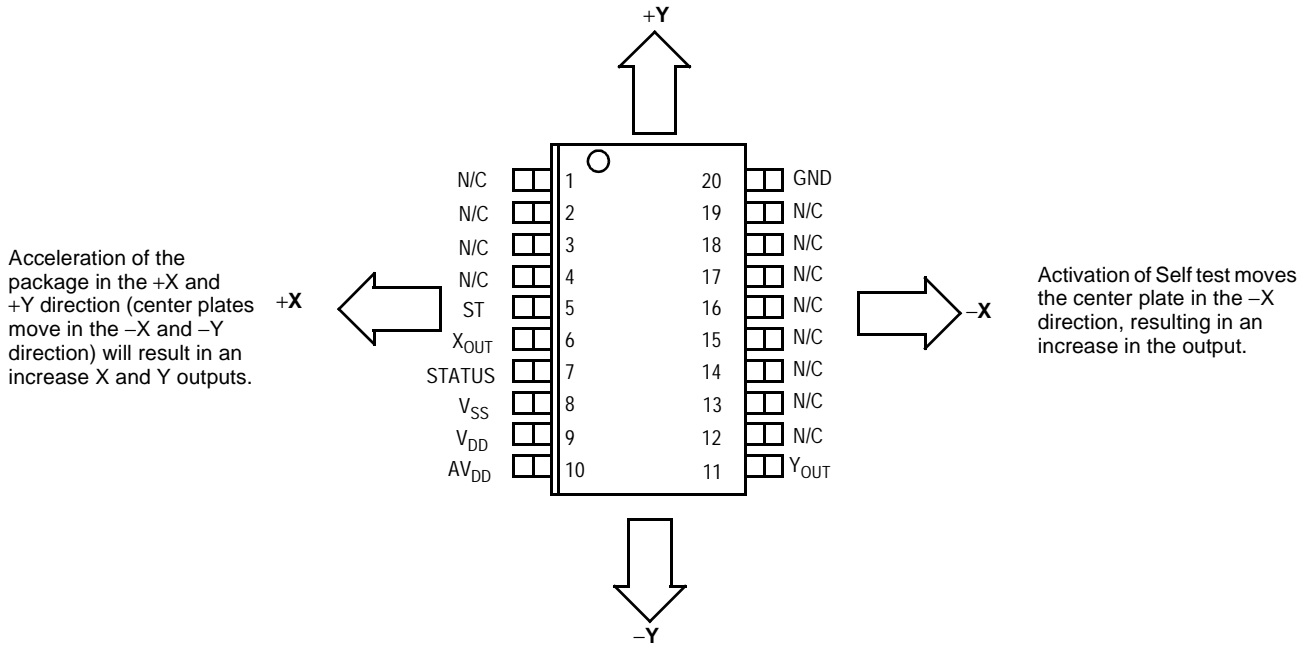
+Y

Acceleration of the package in the +X and +Y direction (center plates move in the –X and –Y direction) will result in an increase X and Y outputs.

+X

N/C 1
N/C 2
N/C 3
N/C 4
ST 5
$X_{OUT}$ 6
STATUS 7
$V_{SS}$ 8
$V_{DD}$ 9
$AV_{DD}$ 10

20 GND
19 N/C
18 N/C
17 N/C
16 N/C
15 N/C
14 N/C
13 N/C
12 N/C
11 $Y_{OUT}$

–X

Activation of Self test moves the center plate in the –X direction, resulting in an increase in the output.

–Y